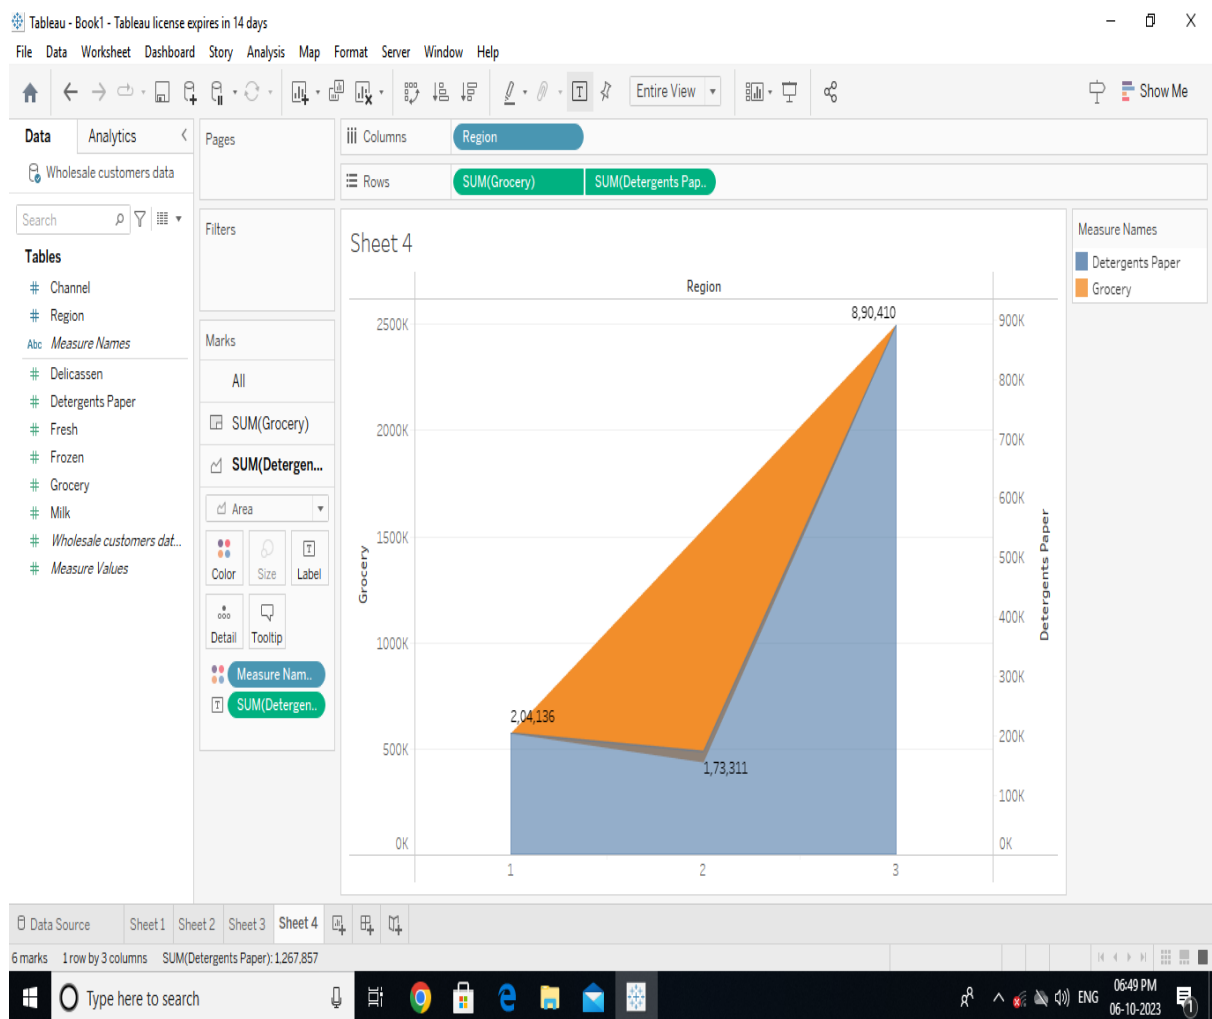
Tableau - Book1 - Tableau license expires in 14 days

File Data Worksheet Dashboard Story Analysis Map Format Server Window Help

Entire View

Show Me

Data Analytics

Wholesale customers data

Search

Tables

Channel
Region
Measure Names
Delicassen
Detergents Paper
Fresh
Frozen
Grocery
Milk
Wholesale customers dat..
Measure Values

Pages

Filters

Marks

All

SUM(Grocery)

SUM(Detergen...

Area

Color Size Label

Detail Tooltip

Measure Nam..

SUM(Detergen..

Columns Region

Rows SUM(Grocery) SUM(Detergents Pap..

Sheet 4

Region

Grocery

2500K
2000K
1500K
1000K
500K
0K

Detergents Paper

900K
800K
700K
600K
500K
400K
300K
200K
100K
0K

8,90,410

2,04,136

1,73,311

1 2 3

Measure Names

Detergents Paper
Grocery

Data Source Sheet 1 Sheet 2 Sheet 3 Sheet 4

6 marks 1 row by 3 columns SUM(Detergents Paper): 1,267,857

Type here to search

ENG 06:49 PM 06-10-2023